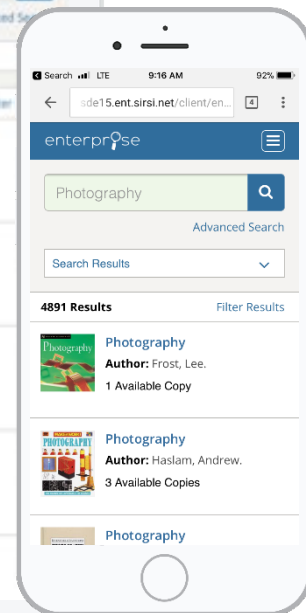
Search LTE 9:16 AM 92%

sde15.ent.sirsi.net/client/en...

4

enterprise

Photography

Advanced Search

Search Results

4891 Results

Filter Results

Photography

Photography

Author: Frost, Lee.

1 Available Copy

PHOTOGRAPHY

Photography

Author: Haslam, Andrew.

3 Available Copies

Photography